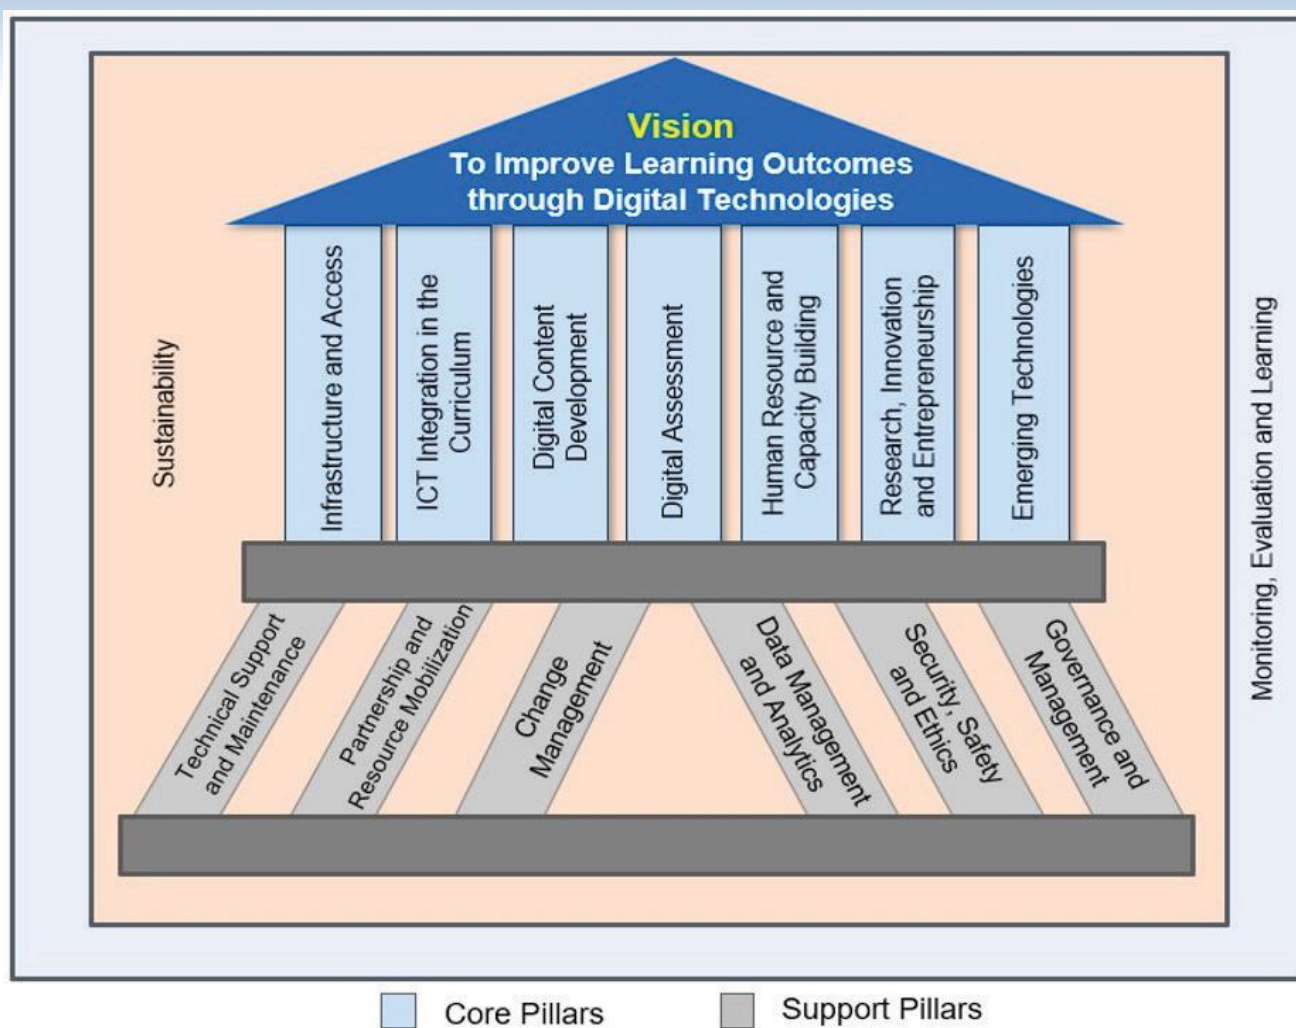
Vision
To Improve Learning Outcomes through Digital Technologies

Sustainability

Infrastructure and Access

ICT Integration in the Curriculum

Digital Content Development

Digital Assessment

Human Resource and Capacity Building

Research, Innovation and Entrepreneurship

Emerging Technologies

Monitoring, Evaluation and Learning

Technical Support and Maintenance

Partnership and Resource Mobilization

Change Management

Data Management and Analytics

Security, Safety and Ethics

Governance and Management

Core Pillars

Support Pillars